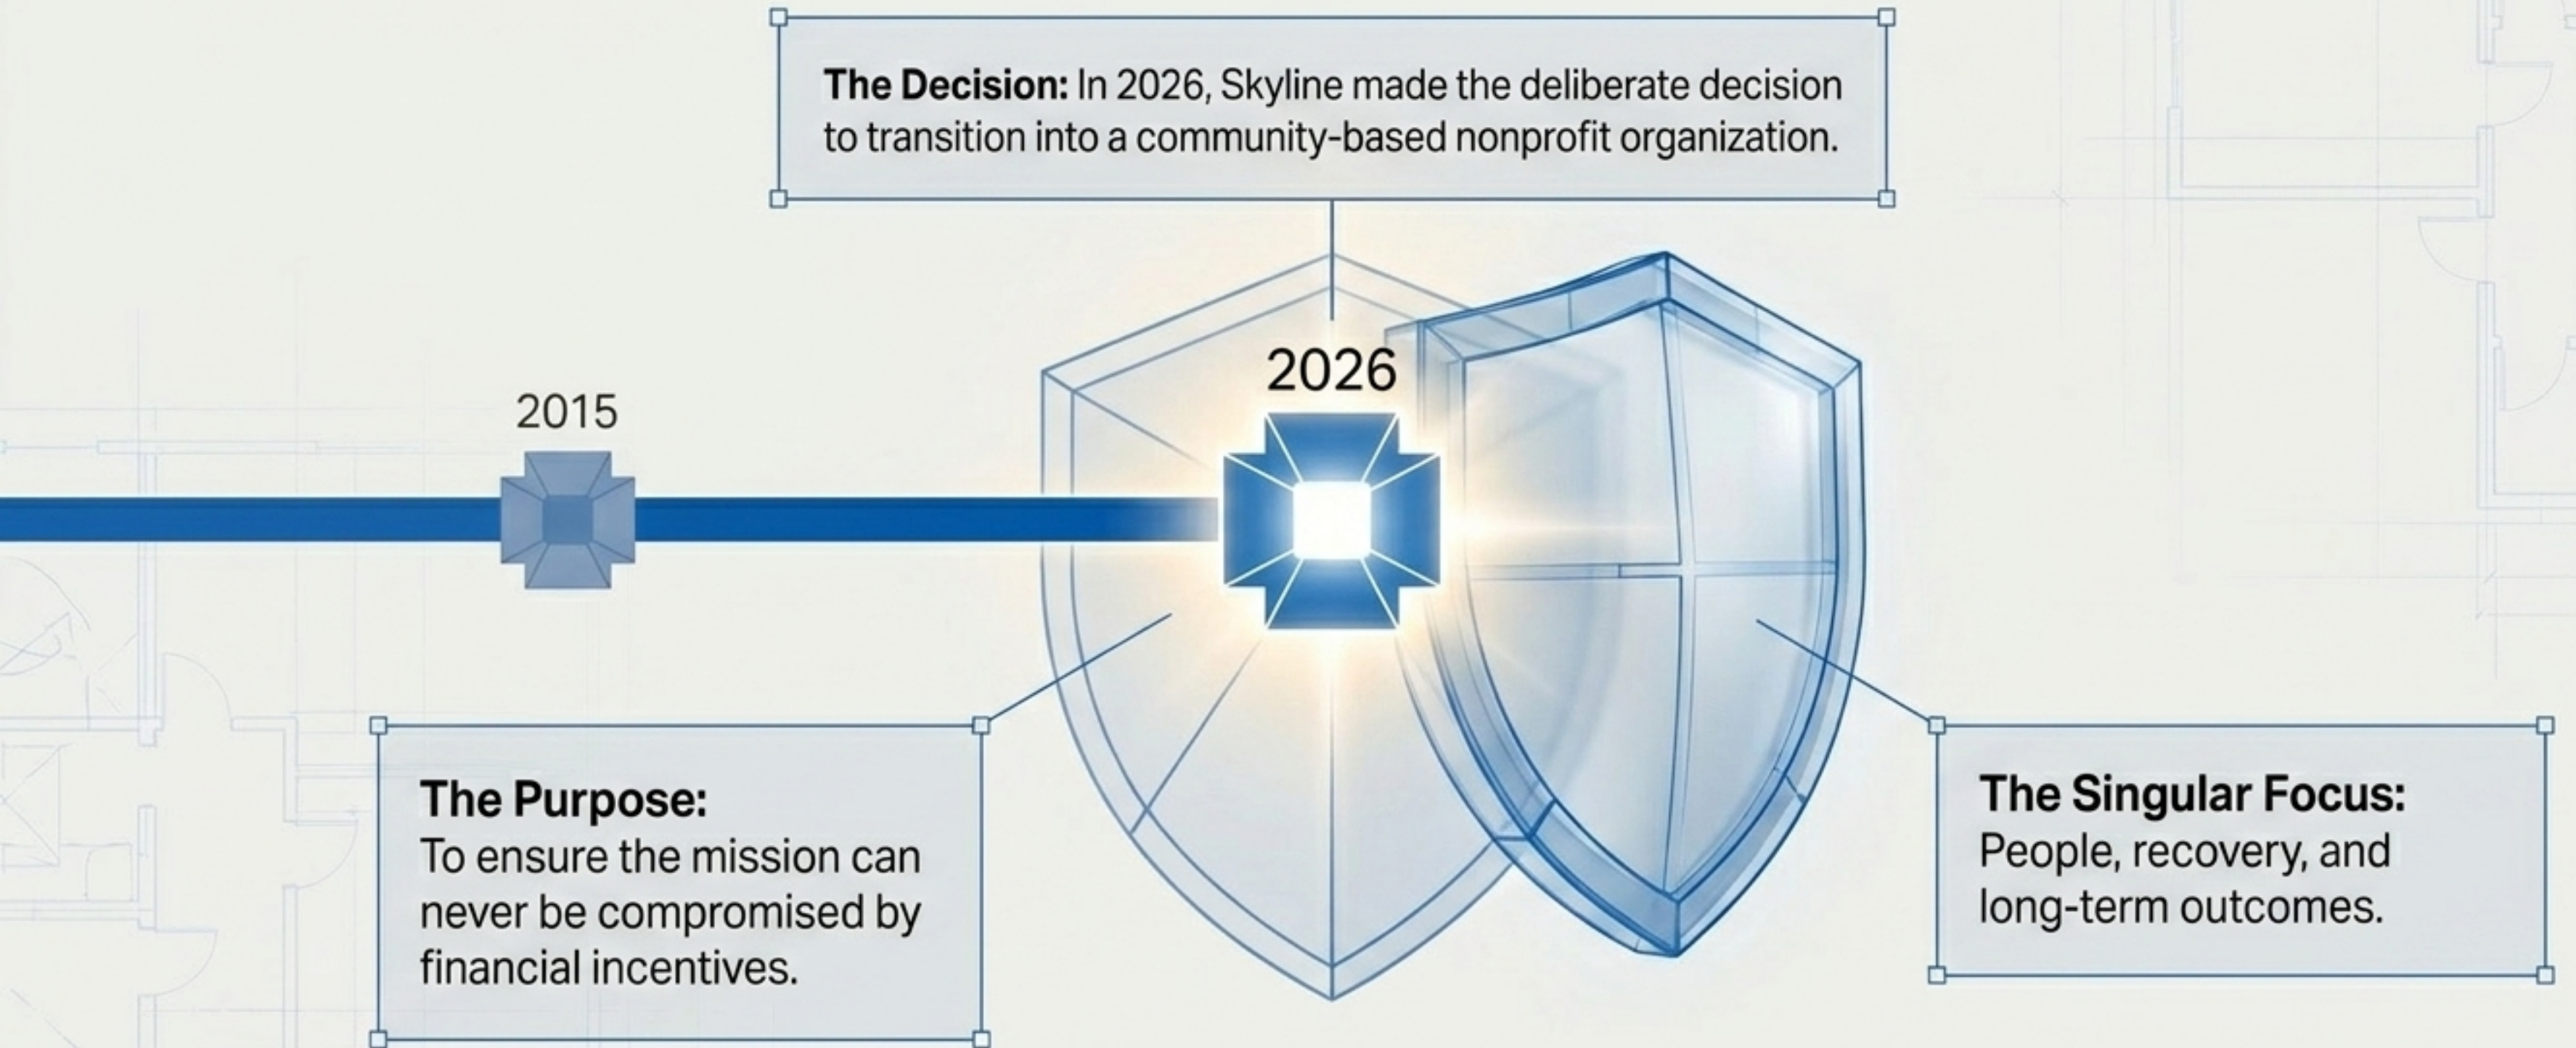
**The Decision:** In 2026, Skyline made the deliberate decision to transition into a community-based nonprofit organization.

2015

2026

**The Purpose:**
To ensure the mission can never be compromised by financial incentives.

**The Singular Focus:**
People, recovery, and long-term outcomes.